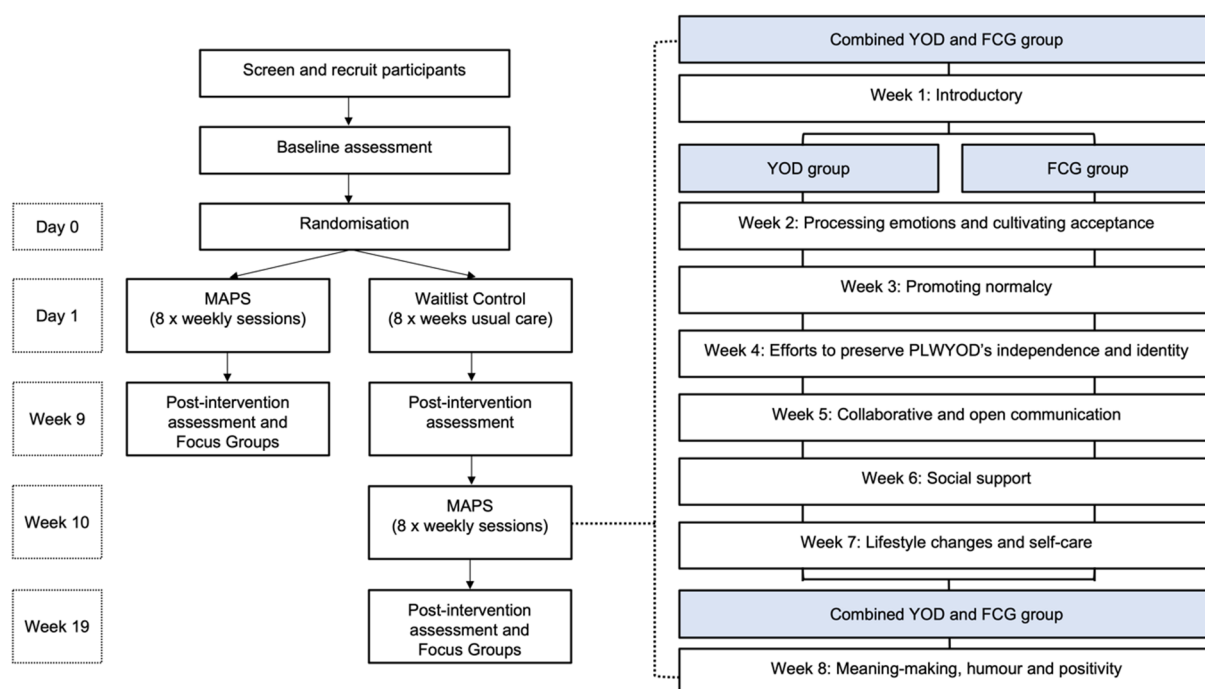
Screen and recruit participants

Baseline assessment

Day 0

Randomisation

Day 1

MAPS (8 x weekly sessions)

Waitlist Control (8 x weeks usual care)

Week 9

Post-intervention assessment and Focus Groups

Post-intervention assessment

Week 10

MAPS (8 x weekly sessions)

Week 19

Post-intervention assessment and Focus Groups

Combined YOD and FCG group

Week 1: Introductory

YOD group

FCG group

Week 2: Processing emotions and cultivating acceptance

Week 3: Promoting normalcy

Week 4: Efforts to preserve PLWYOD's independence and identity

Week 5: Collaborative and open communication

Week 6: Social support

Week 7: Lifestyle changes and self-care

Combined YOD and FCG group

Week 8: Meaning-making, humour and positivity